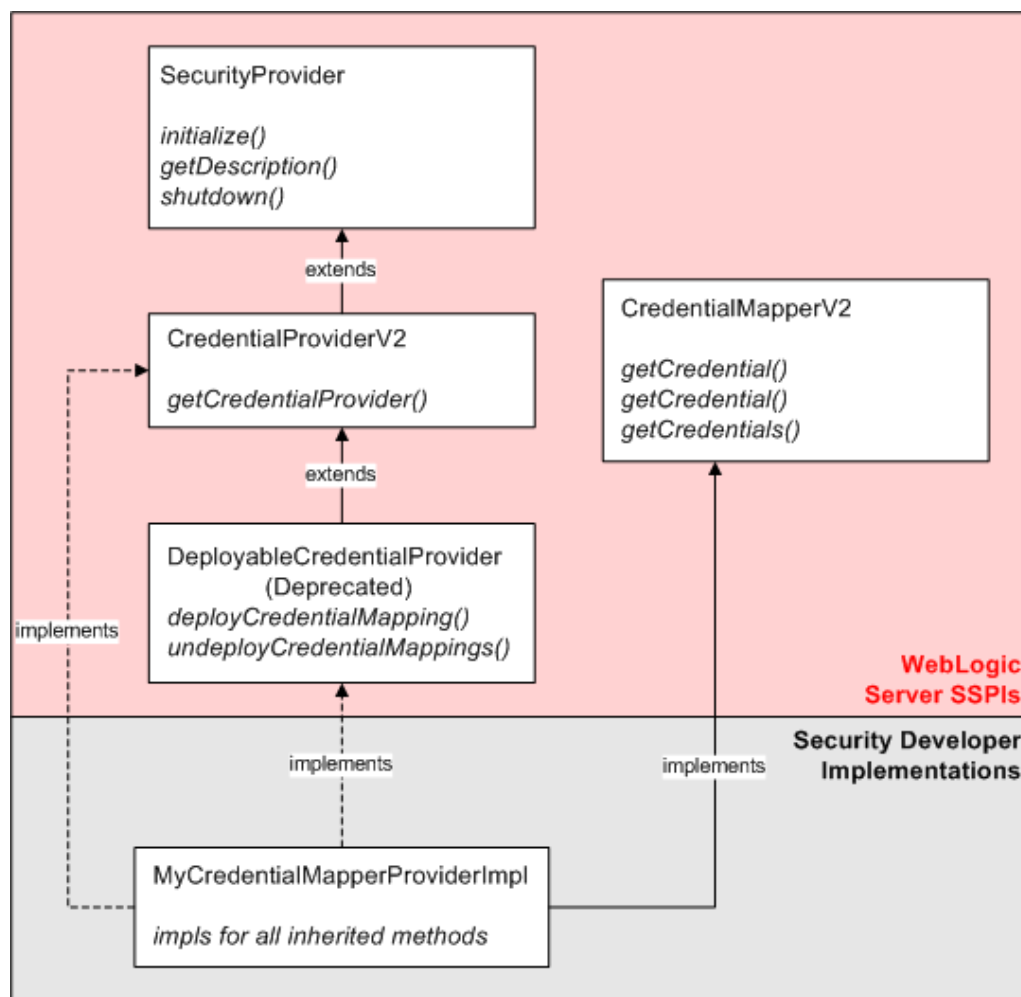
SecurityProvider

*initialize()*
*getDescription()*
*shutdown()*

extends

CredentialProviderV2

*getCredentialProvider()*

CredentialMapperV2

*getCredential()*
*getCredential()*
*getCredentials()*

extends

DeployableCredentialProvider
(Deprecated)
*deployCredentialMapping()*
*undeployCredentialMappings()*

implements

WebLogic
Server SSPIs

Security Developer
Implementations

implements

implements

MyCredentialMapperProviderImpl

*impls for all inherited methods*